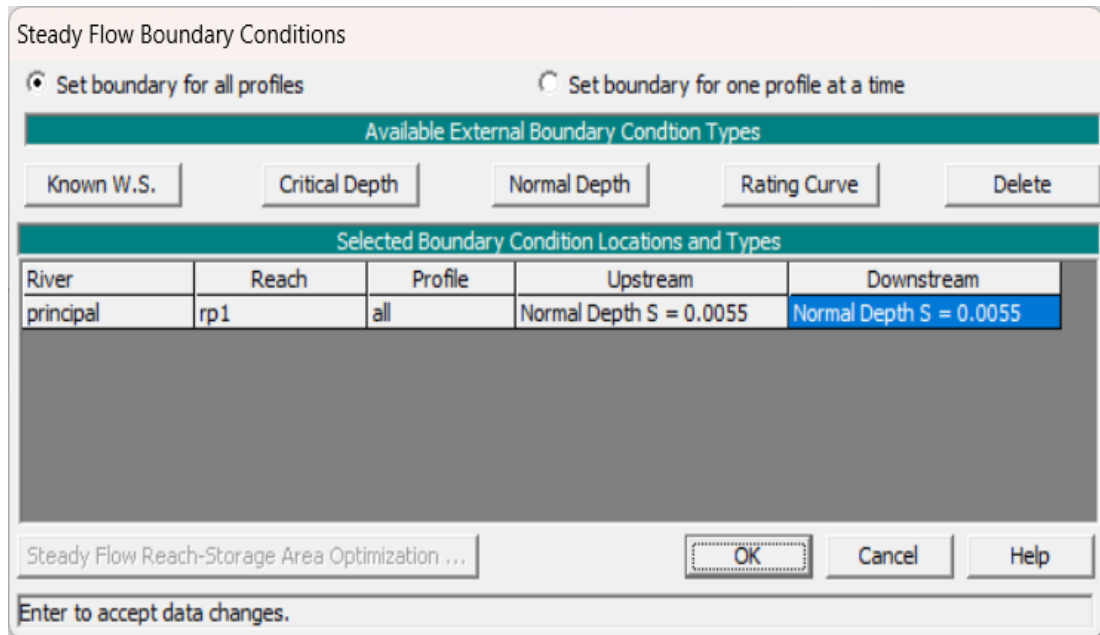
Steady Flow Boundary Conditions

Set boundary for all profiles

Set boundary for one profile at a time

Available External Boundary Condtion Types

Known W.S.

Critical Depth

Normal Depth

Rating Curve

Delete

Selected Boundary Condition Locations and Types

| River | Reach | Profile | Upstream | Downstream |
|---|---|---|---|---|
| principal | rp1 | all | Normal Depth S = 0.0055 | Normal Depth S = 0.0055 |

Steady Flow Reach-Storage Area Optimization ...

OK

Cancel

Help

Enter to accept data changes.